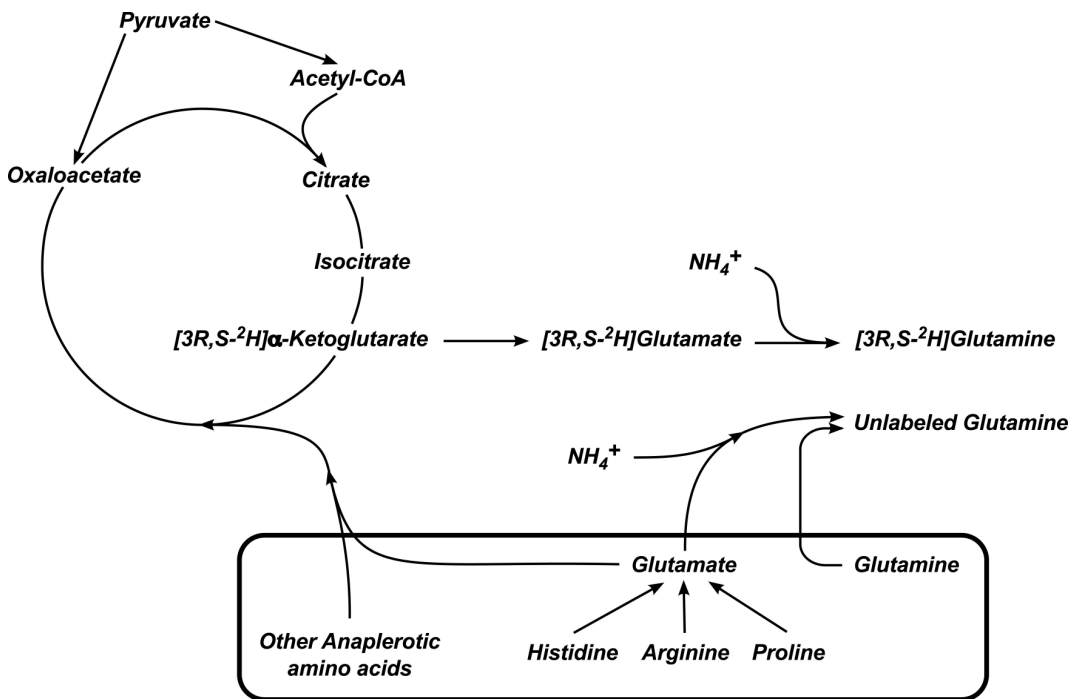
Pyruvate

Acetyl-CoA

Oxaloacetate

Citrate

Isocitrate

$NH_4^+$

[3R,S-$^2$H]α-Ketoglutarate

[3R,S-$^2$H]Glutamate

[3R,S-$^2$H]Glutamine

Unlabeled Glutamine

$NH_4^+$

Glutamate

Glutamine

Other Anaplerotic amino acids

Histidine

Arginine

Proline